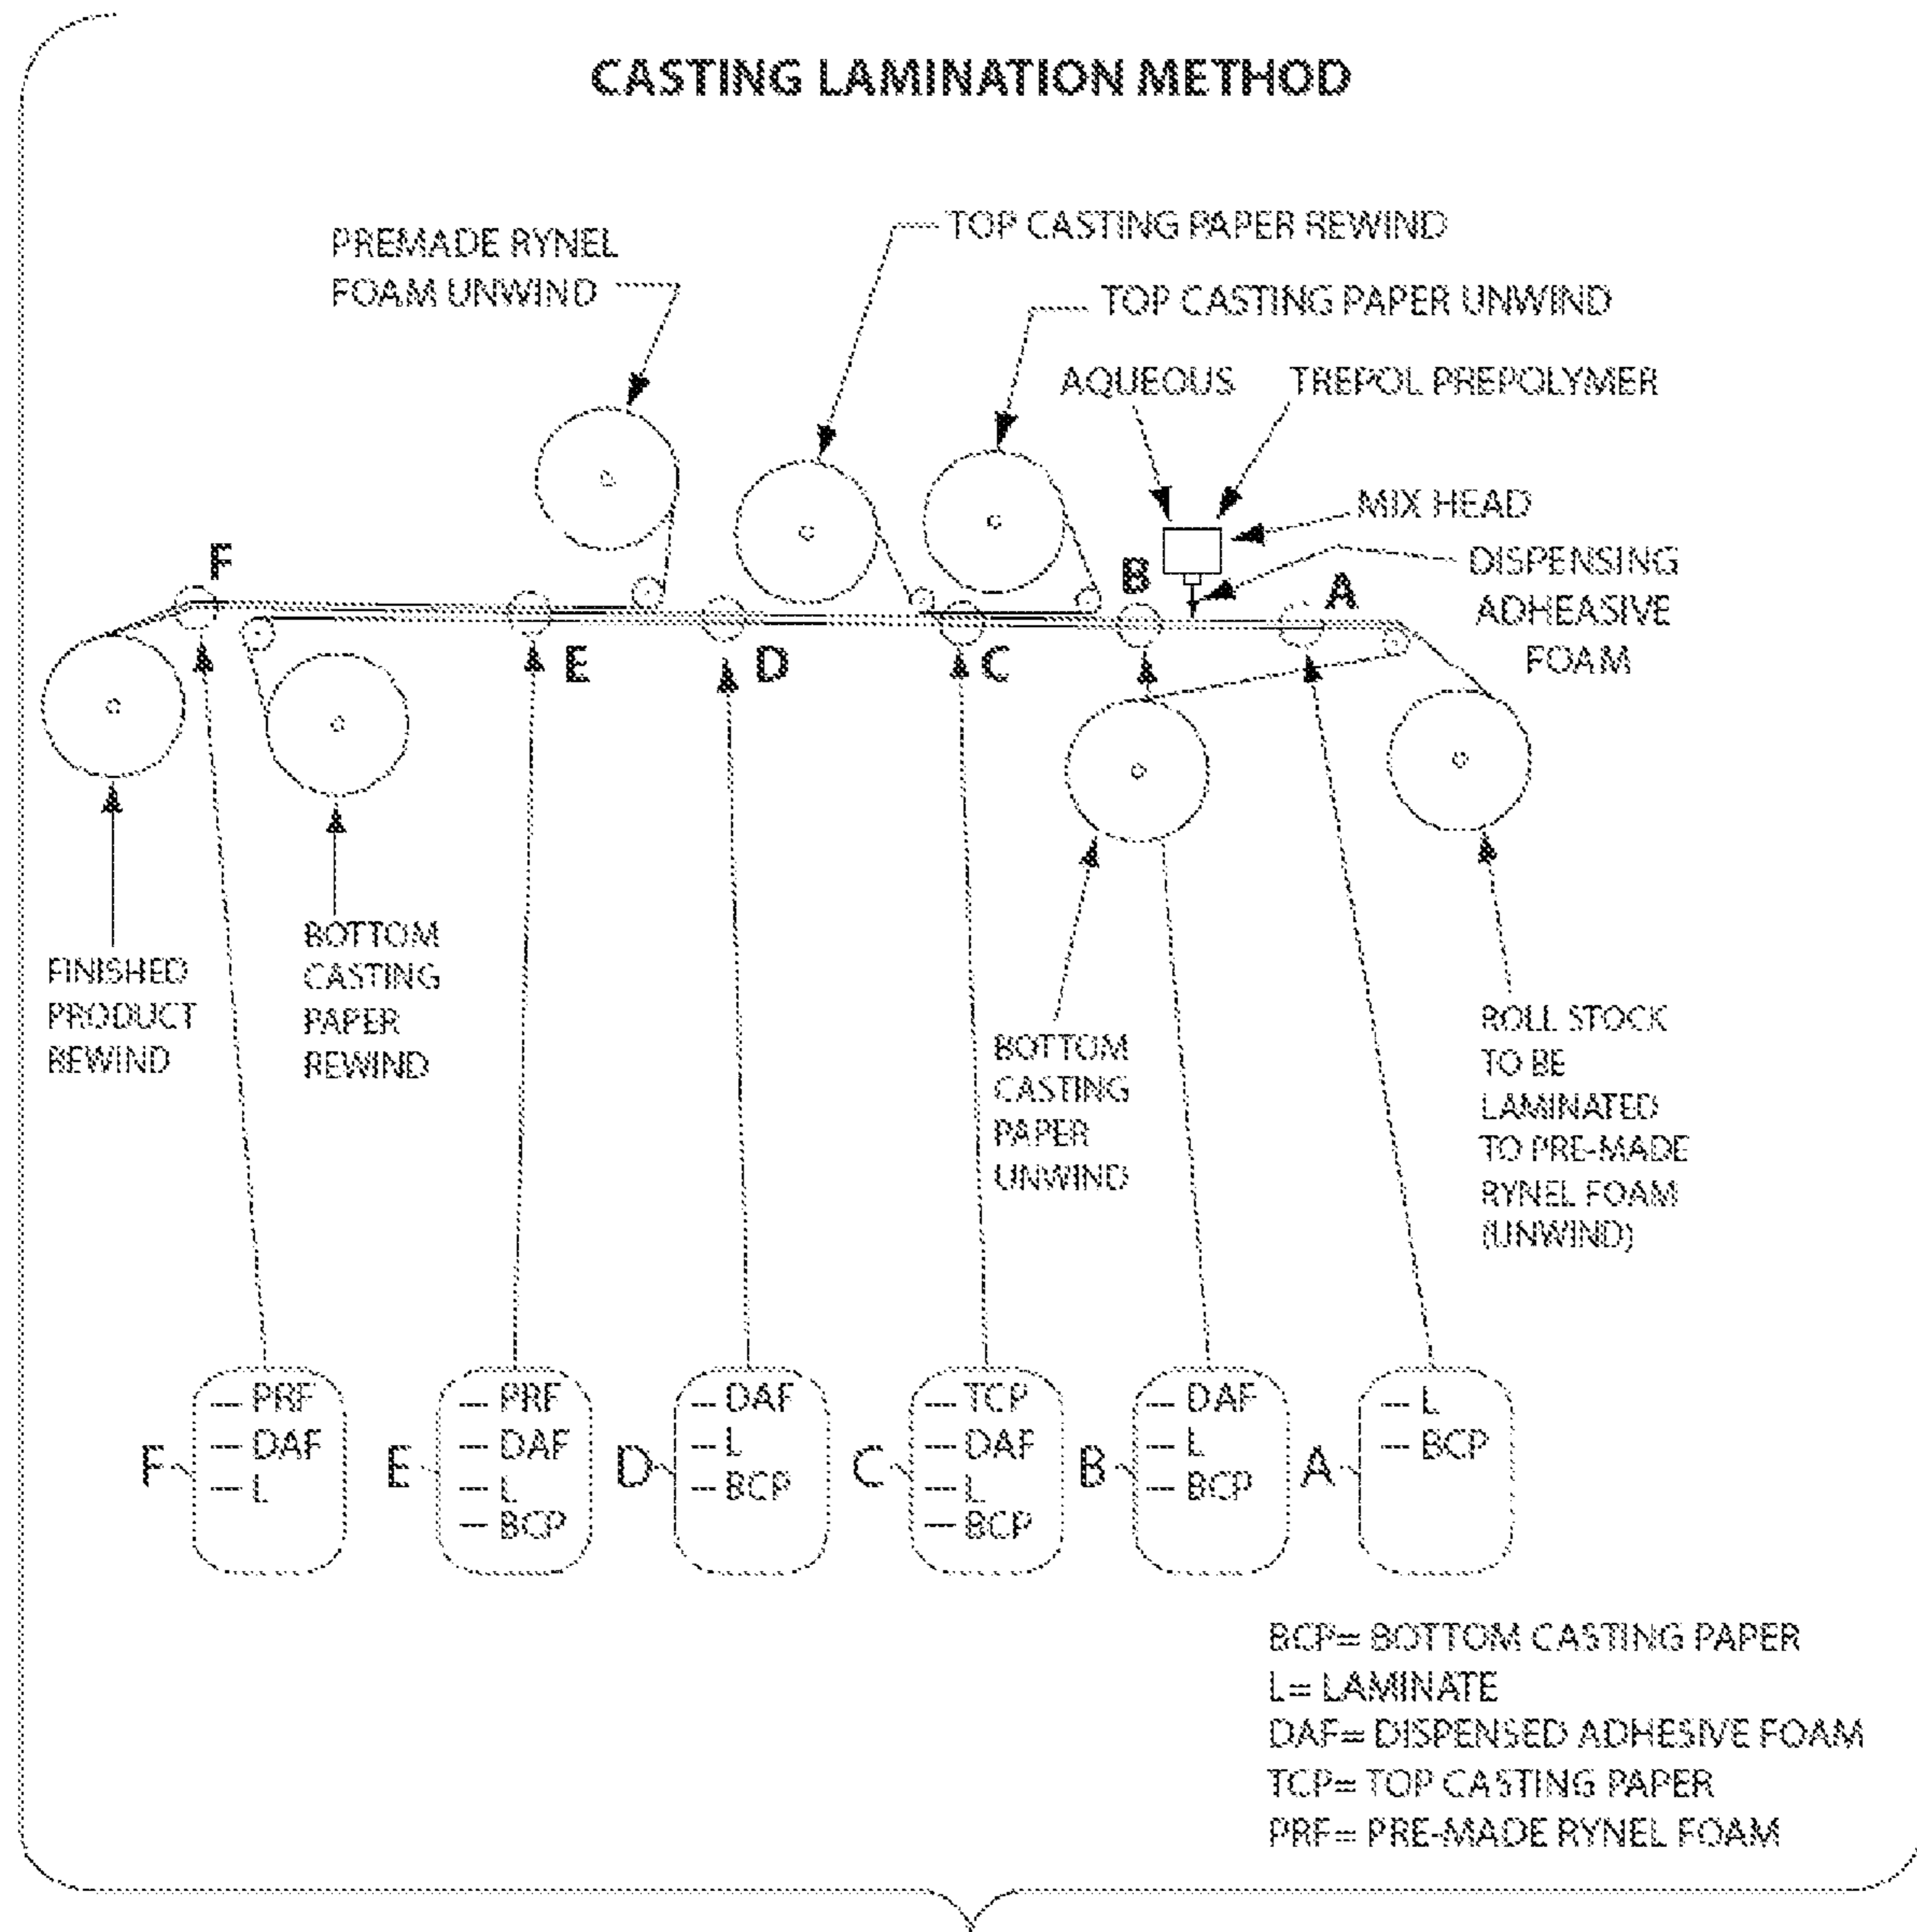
CASTING LAMINATION METHOD

PREMADE RYNEL FOAM UNWIND

TOP CASTING PAPER REWIND

TOP CASTING PAPER UNWIND

AQUEOUS

TREPOL PREPOLYMER

MIX HEAD

DISPENSING ADHEASIVE FOAM

F

B

A

E

D

C

FINISHED PRODUCT REWIND

BOTTOM CASTING PAPER REWIND

BOTTOM CASTING PAPER UNWIND

ROLL STOCK TO BE LAMINATED TO PRE-MADE RYNEL FOAM (UNWIND)

F — PRF — DAF — L

E — PRF — DAF — L — BCP

D — DAF — L — BCP

C — TCP — DAF — L — BCP

B — DAF — L — BCP

A — L — BCP

BCP= BOTTOM CASTING PAPER
L= LAMINATE
DAF= DISPENSED ADHESIVE FOAM
TCP= TOP CASTING PAPER
PRF= PRE-MADE RYNEL FOAM